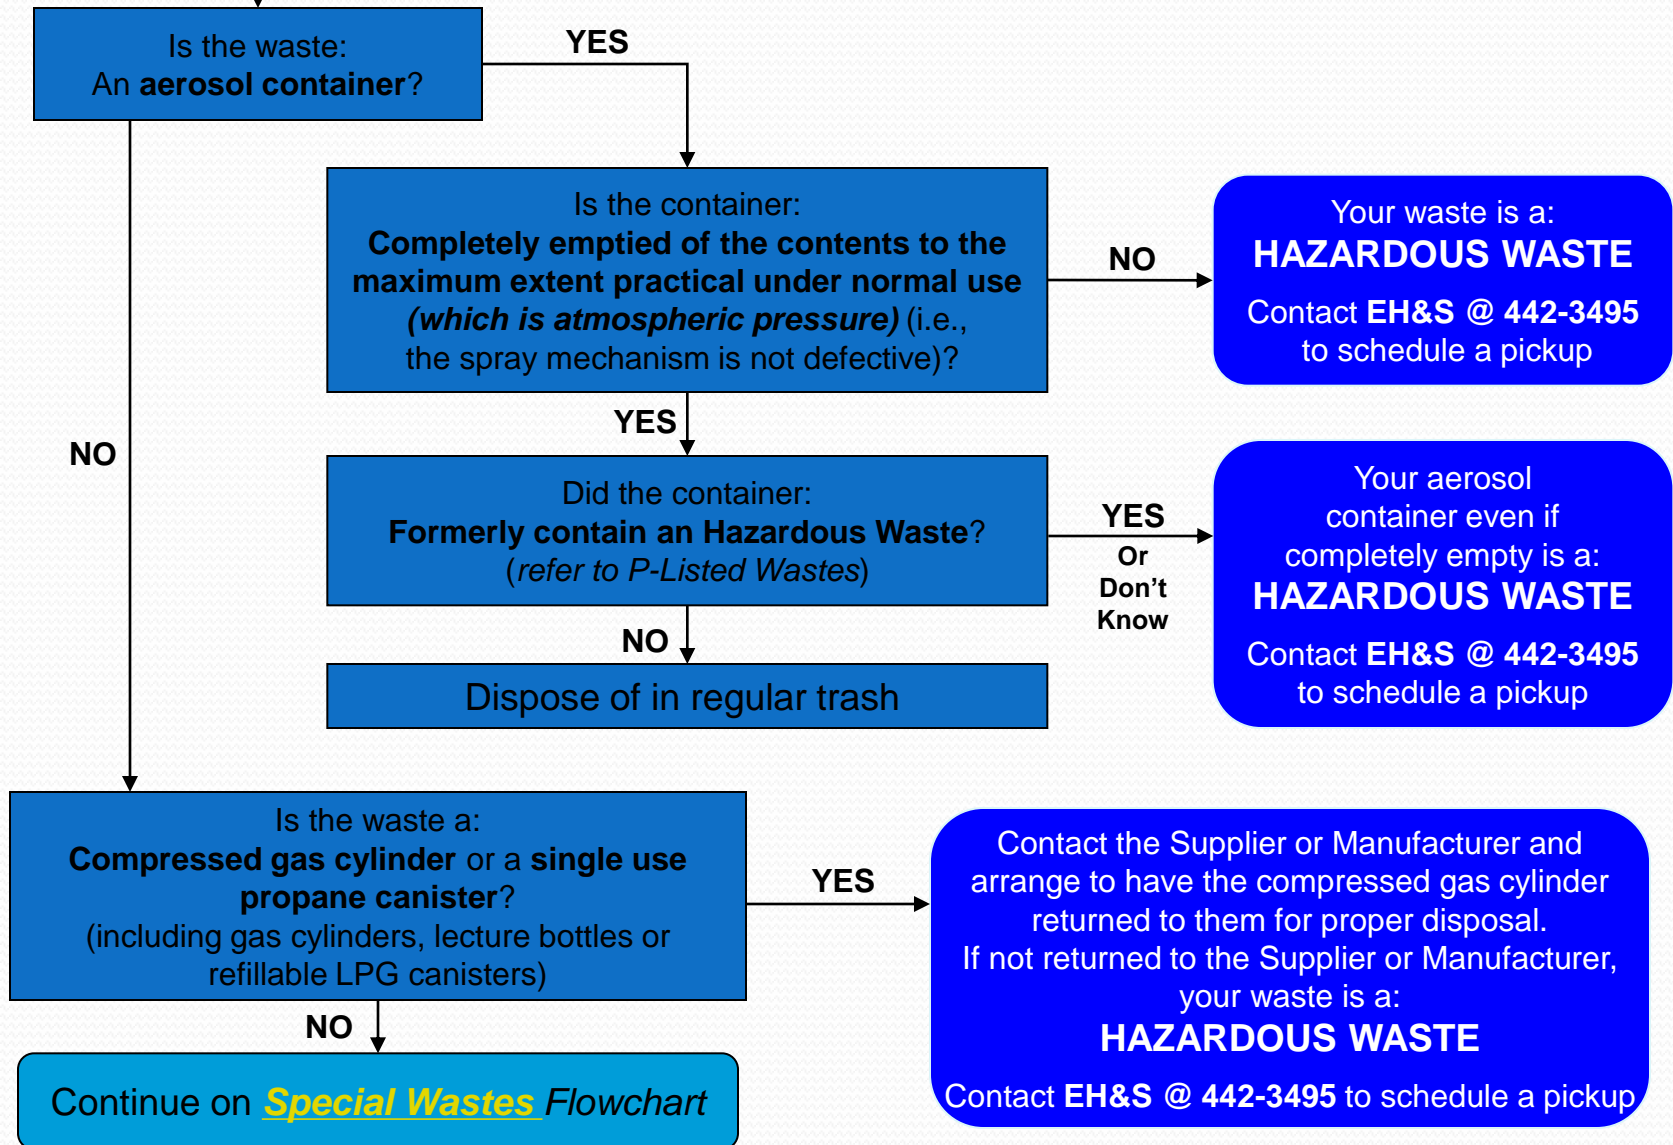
Is the waste:
An **aerosol container**?

YES

Is the container:
**Completely emptied of the contents to the maximum extent practical under normal use *(which is atmospheric pressure)*** (i.e., the spray mechanism is not defective)?

NO

Your waste is a:
**HAZARDOUS WASTE**
Contact **EH&S @ 442-3495** to schedule a pickup

NO

YES

Did the container:
**Formerly contain an Hazardous Waste**?
(*refer to P-Listed Wastes*)

YES
Or
Don't
Know

Your aerosol container even if completely empty is a:
**HAZARDOUS WASTE**
Contact **EH&S @ 442-3495** to schedule a pickup

NO

Dispose of in regular trash

Is the waste a:
**Compressed gas cylinder** or a **single use propane canister**?
(including gas cylinders, lecture bottles or refillable LPG canisters)

YES

Contact the Supplier or Manufacturer and arrange to have the compressed gas cylinder returned to them for proper disposal.
If not returned to the Supplier or Manufacturer, your waste is a:
**HAZARDOUS WASTE**
Contact **EH&S @ 442-3495** to schedule a pickup

NO

Continue on *Special Wastes Flowchart*